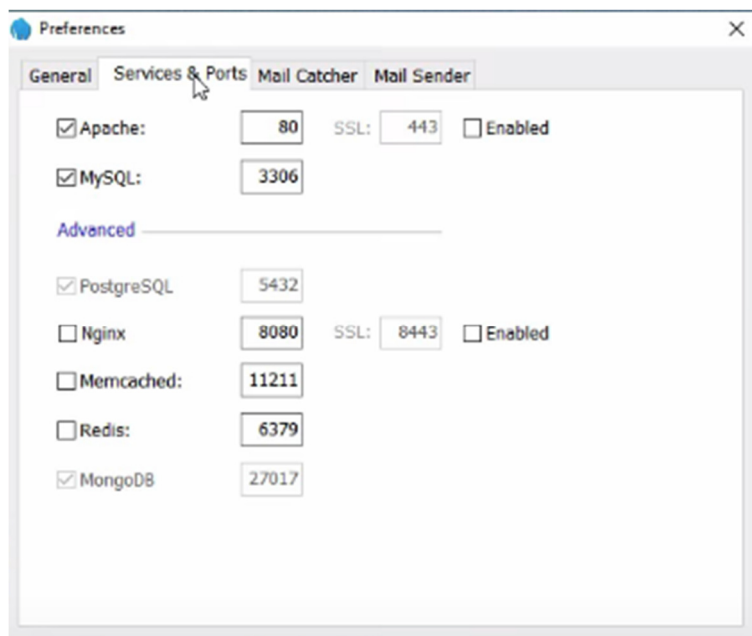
Preferences

×

General | Services & Ports | Mail Catcher | Mail Sender

☑ Apache: 80 SSL: 443 ☐ Enabled

☑ MySQL: 3306

Advanced

☑ PostgreSQL 5432

☐ Nginx 8080 SSL: 8443 ☐ Enabled

☐ Memcached: 11211

☐ Redis: 6379

☑ MongoDB 27017